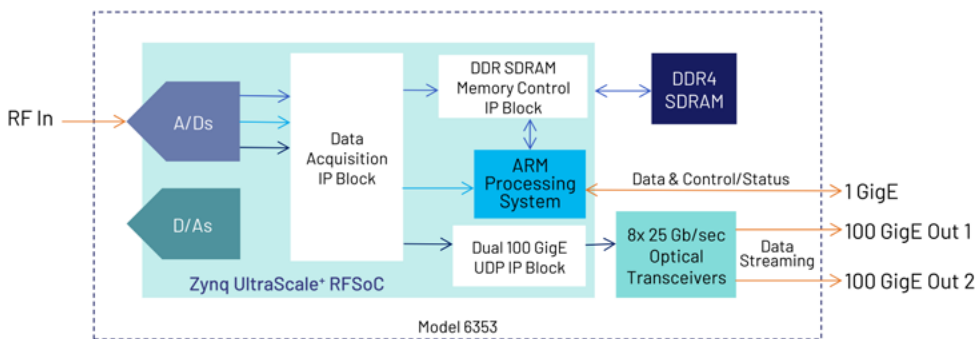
RF In

A/Ds

D/As

Data Acquisition IP Block

DDR SDRAM Memory Control IP Block

DDR4 SDRAM

ARM Processing System

Data & Control/Status

1 GigE

Dual 100 GigE UDP IP Block

8x 25 Gb/sec Optical Transceivers

Data Streaming

100 GigE Out 1

100 GigE Out 2

Zynq UltraScale+ RFSoC

Model 6353